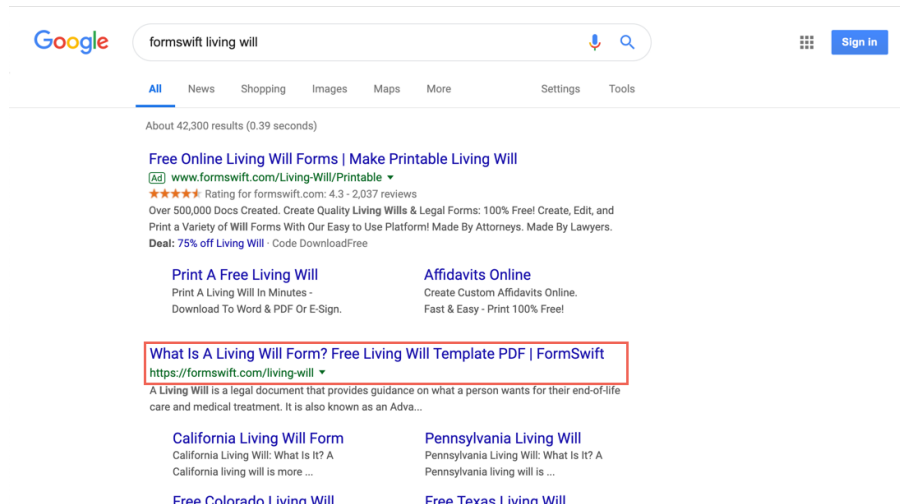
Google

formswift living will

Sign in

All News Shopping Images Maps More Settings Tools

About 42,300 results (0.39 seconds)

Free Online Living Will Forms | Make Printable Living Will
Ad www.formswift.com/Living-Will/Printable ▾
★★★★★ Rating for formswift.com: 4.3 - 2,037 reviews
Over 500,000 Docs Created. Create Quality Living Wills & Legal Forms: 100% Free! Create, Edit, and Print a Variety of Will Forms With Our Easy to Use Platform! Made By Attorneys. Made By Lawyers.
Deal: 75% off Living Will · Code DownloadFree

Print A Free Living Will
Print A Living Will In Minutes - Download To Word & PDF Or E-Sign.

Affidavits Online
Create Custom Affidavits Online. Fast & Easy - Print 100% Free!

What Is A Living Will Form? Free Living Will Template PDF | FormSwift
https://formswift.com/living-will ▾
A Living Will is a legal document that provides guidance on what a person wants for their end-of-life care and medical treatment. It is also known as an Adva...

California Living Will Form
California Living Will: What Is It? A California living will is more ...

Pennsylvania Living Will
Pennsylvania Living Will: What Is It? A Pennsylvania living will is ...

Free Colorado Living Will

Free Texas Living Will